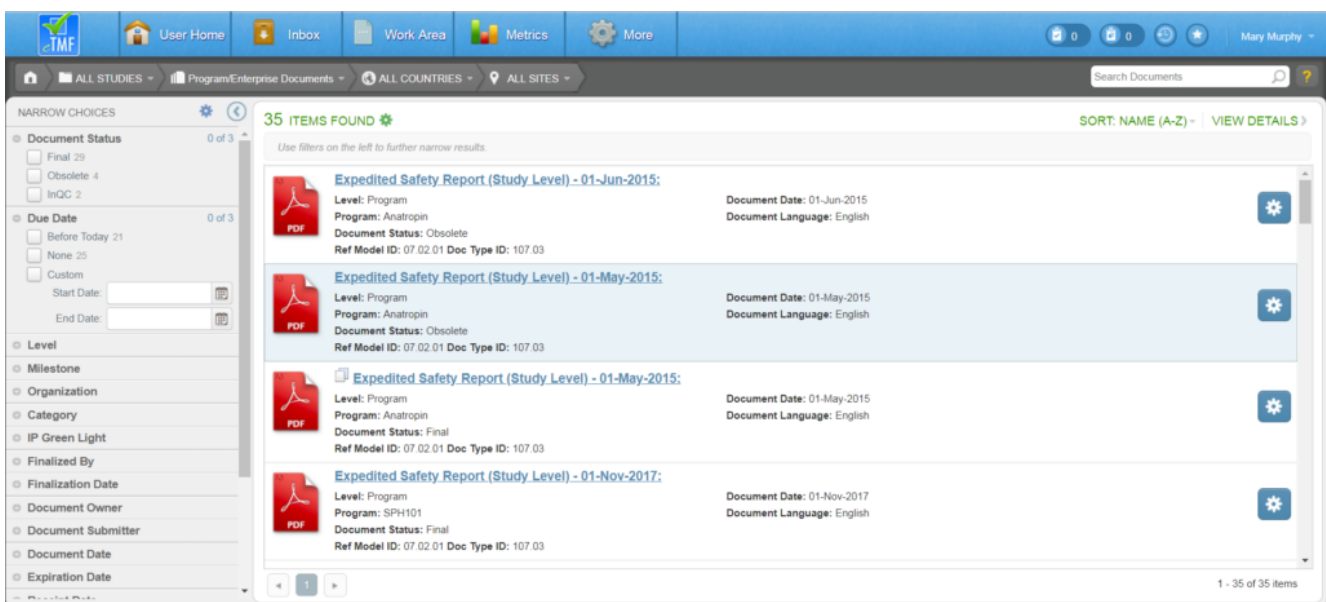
eTMF User Home Inbox Work Area Metrics More 0 0 Mary Murphy

ALL STUDIES Program/Enterprise Documents ALL COUNTRIES ALL SITES Search Documents ?

NARROW CHOICES

Document Status 0 of 3
Final 29
Obsolete 4
InQC 2

Due Date 0 of 3
Before Today 21
None 25
Custom
Start Date:
End Date:

Level
Milestone
Organization
Category
IP Green Light
Finalized By
Finalization Date
Document Owner
Document Submitter
Document Date
Expiration Date
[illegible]

35 ITEMS FOUND SORT: NAME (A-Z) VIEW DETAILS

Use filters on the left to further narrow results.

PDF
Expedited Safety Report (Study Level) - 01-Jun-2015:
Level: Program
Program: Anatropin
Document Status: Obsolete
Ref Model ID: 07.02.01 Doc Type ID: 107.03
Document Date: 01-Jun-2015
Document Language: English

PDF
Expedited Safety Report (Study Level) - 01-May-2015:
Level: Program
Program: Anatropin
Document Status: Obsolete
Ref Model ID: 07.02.01 Doc Type ID: 107.03
Document Date: 01-May-2015
Document Language: English

PDF
Expedited Safety Report (Study Level) - 01-May-2015:
Level: Program
Program: Anatropin
Document Status: Final
Ref Model ID: 07.02.01 Doc Type ID: 107.03
Document Date: 01-May-2015
Document Language: English

PDF
Expedited Safety Report (Study Level) - 01-Nov-2017:
Level: Program
Program: SPH101
Document Status: Final
Ref Model ID: 07.02.01 Doc Type ID: 107.03
Document Date: 01-Nov-2017
Document Language: English

1

1 - 35 of 35 items